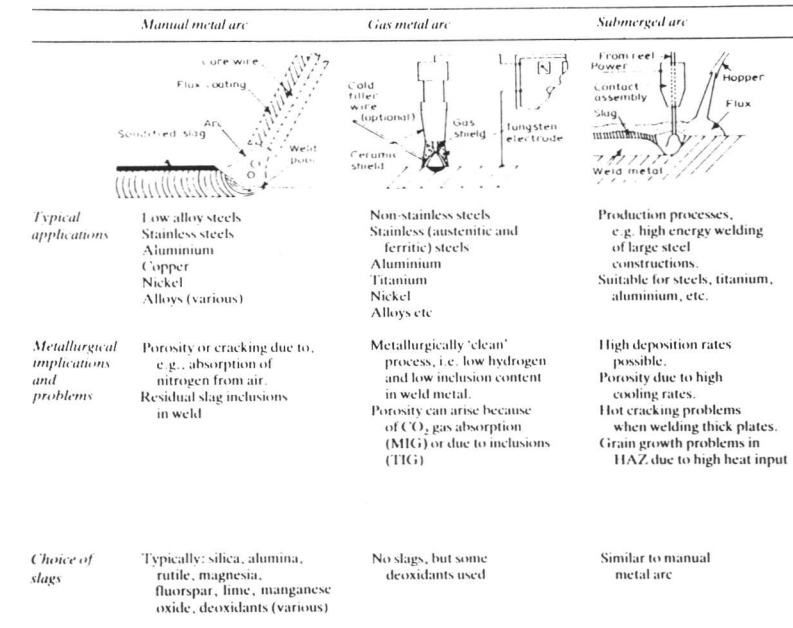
| | Manual metal arc | Gas metal arc | Submerged arc |
|---|---|---|---|
| | Core wire, Flux coating, Arc, Solidified slag, Weld pool | Cold filler wire (optional), Gas shield, Ceramic shield, Tungsten electrode | From reel, Power, Contact assembly, Hopper, Flux, Slag, Weld metal |
| Typical applications | Low alloy steels Stainless steels Aluminium Copper Nickel Alloys (various) | Non-stainless steels Stainless (austenitic and ferritic) steels Aluminium Titanium Nickel Alloys etc | Production processes, e.g. high energy welding of large steel constructions. Suitable for steels, titanium, aluminium, etc. |
| Metallurgical implications and problems | Porosity or cracking due to, e.g., absorption of nitrogen from air. Residual slag inclusions in weld | Metallurgically 'clean' process, i.e. low hydrogen and low inclusion content in weld metal. Porosity can arise because of $CO_2$ gas absorption (MIG) or due to inclusions (TIG) | High deposition rates possible. Porosity due to high cooling rates. Hot cracking problems when welding thick plates. Grain growth problems in HAZ due to high heat input |
| Choice of slags | Typically: silica, alumina, rutile, magnesia, fluorspar, lime, manganese oxide, deoxidants (various) | No slags, but some deoxidants used | Similar to manual metal arc |